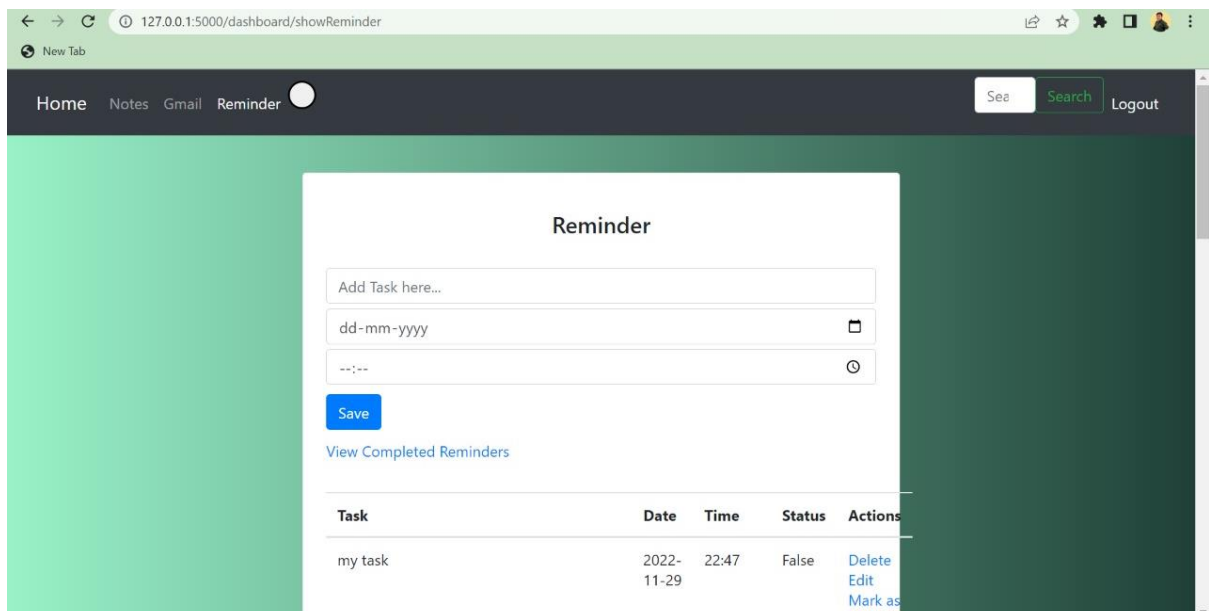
127.0.0.1:5000/dashboard/showReminder

New Tab

Home Notes Gmail Reminder

Sea Search Logout

Reminder

Add Task here...

dd-mm-yyyy

--:--

Save

View Completed Reminders

| Task | Date | Time | Status | Actions |
|---|---|---|---|---|
| my task | 2022-11-29 | 22:47 | False | Delete Edit Mark as |